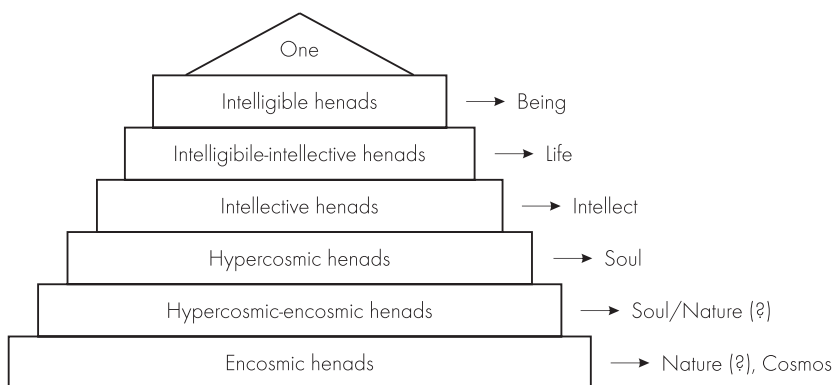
One

Intelligible henads → Being

Intelligibile-intellective henads → Life

Intellective henads → Intellect

Hypercosmic henads → Soul

Hypercosmic-encosmic henads → Soul/Nature (?)

Encosmic henads → Nature (?), Cosmos